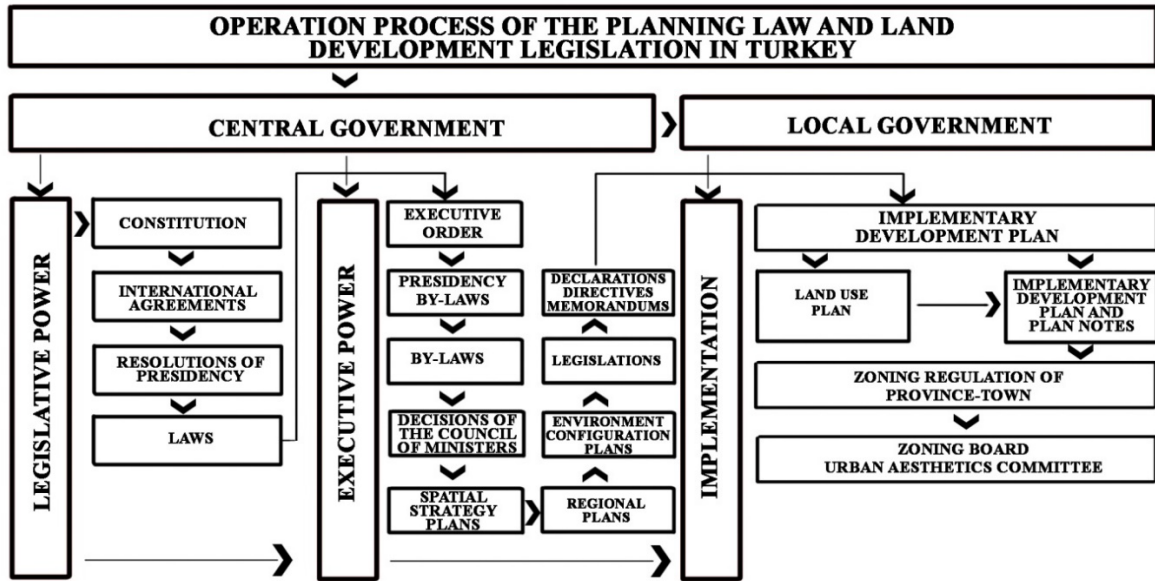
OPERATION PROCESS OF THE PLANNING LAW AND LAND DEVELOPMENT LEGISLATION IN TURKEY

CENTRAL GOVERNMENT

LOCAL GOVERNMENT

LEGISLATIVE POWER

CONSTITUTION

INTERNATIONAL AGREEMENTS

RESOLUTIONS OF PRESIDENCY

LAWS

EXECUTIVE POWER

EXECUTIVE ORDER

PRESIDENCY BY-LAWS

BY-LAWS

DECISIONS OF THE COUNCIL OF MINISTERS

SPATIAL STRATEGY PLANS

REGIONAL PLANS

ENVIRONMENT CONFIGURATION PLANS

LEGISLATIONS

DECLARATIONS DIRECTIVES MEMORANDUMS

IMPLEMENTATION

IMPLEMENTARY DEVELOPMENT PLAN

LAND USE PLAN

IMPLEMENTARY DEVELOPMENT PLAN AND PLAN NOTES

ZONING REGULATION OF PROVINCE-TOWN

ZONING BOARD URBAN AESTHETICS COMMITTEE